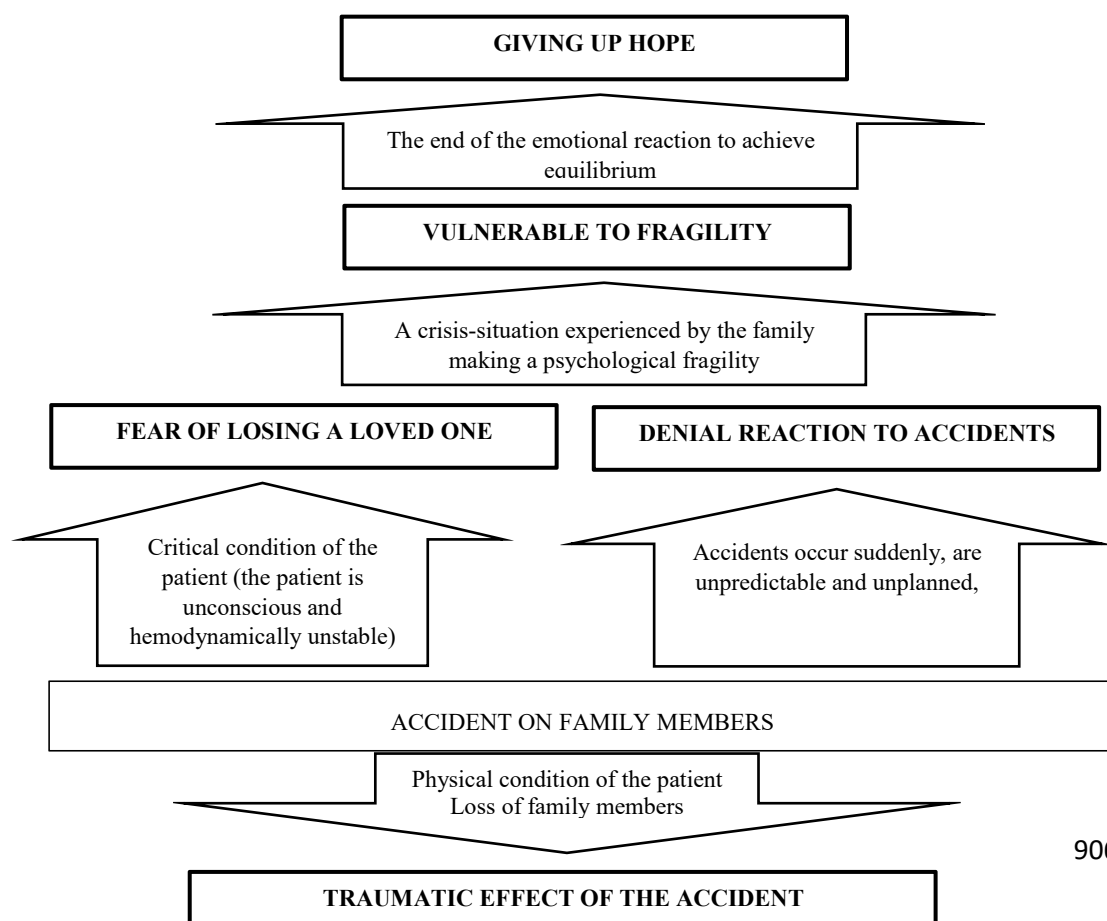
GIVING UP HOPE

The end of the emotional reaction to achieve equilibrium

VULNERABLE TO FRAGILITY

A crisis-situation experienced by the family making a psychological fragility

FEAR OF LOSING A LOVED ONE

DENIAL REACTION TO ACCIDENTS

Critical condition of the patient (the patient is unconscious and hemodynamically unstable)

Accidents occur suddenly, are unpredictable and unplanned,

ACCIDENT ON FAMILY MEMBERS

Physical condition of the patient
Loss of family members

90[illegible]

TRAUMATIC EFFECT OF THE ACCIDENT